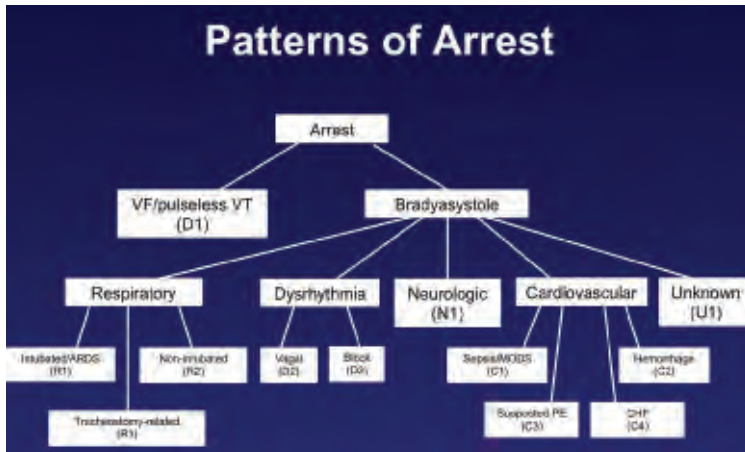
Patterns of Arrest

Arrest

VF/pulseless VT (D1)

Bradyasystole

Respiratory

Dysrhythmia

Neurologic (N1)

Cardiovascular

Unknown (U1)

Intubated/ARDS (R1)

Non-intubated (R2)

Tracheostomy-related (R3)

Vagal (D2)

Block (D3)

Sepsis/MODS (C1)

Suspected PE (C3)

CHF (C4)

Hemorrhage (C2)